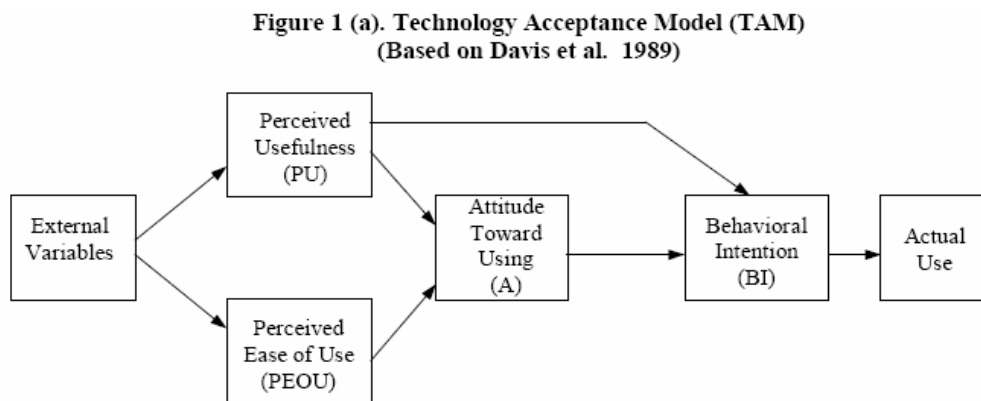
Figure 1 (a). Technology Acceptance Model (TAM)
(Based on Davis et al. 1989)

External Variables

Perceived Usefulness (PU)

Perceived Ease of Use (PEOU)

Attitude Toward Using (A)

Behavioral Intention (BI)

Actual Use